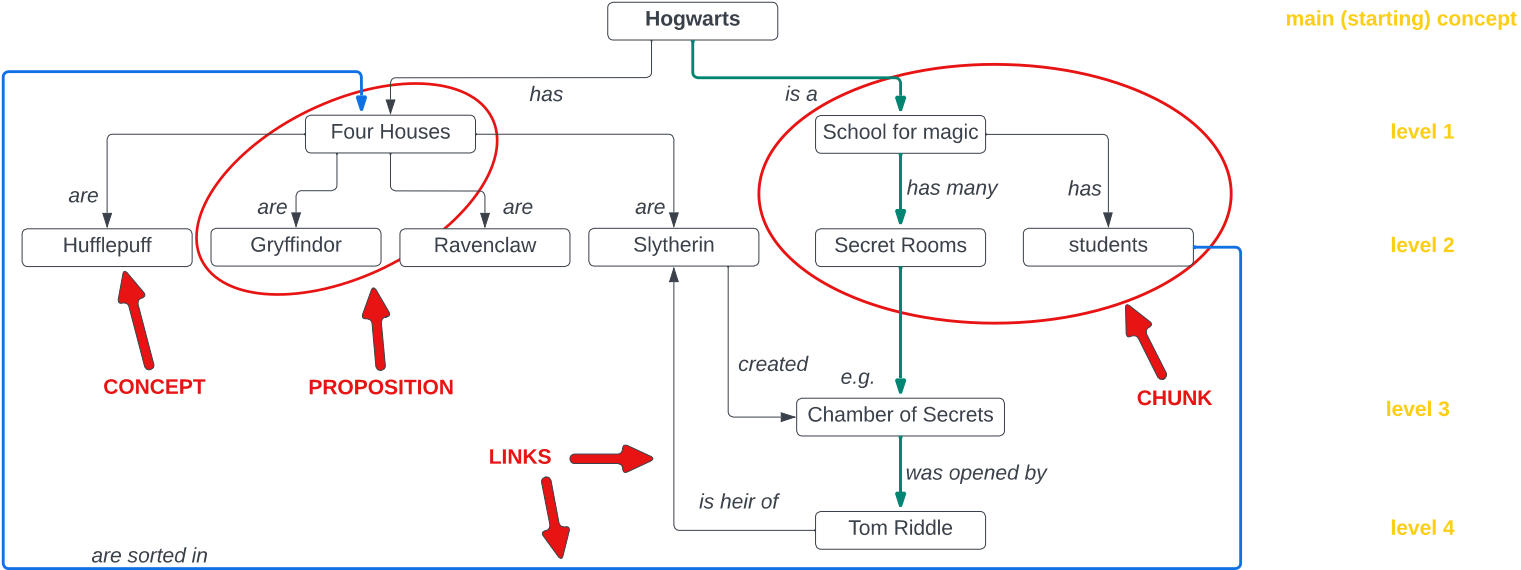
Hogwarts

main (starting) concept

has

is a

Four Houses

School for magic

level 1

are

are

are

are

has many

has

Hufflepuff

Gryffindor

Ravenclaw

Slytherin

Secret Rooms

students

level 2

CONCEPT

PROPOSITION

created

e.g.

CHUNK

Chamber of Secrets

level 3

LINKS

was opened by

is heir of

Tom Riddle

level 4

are sorted in